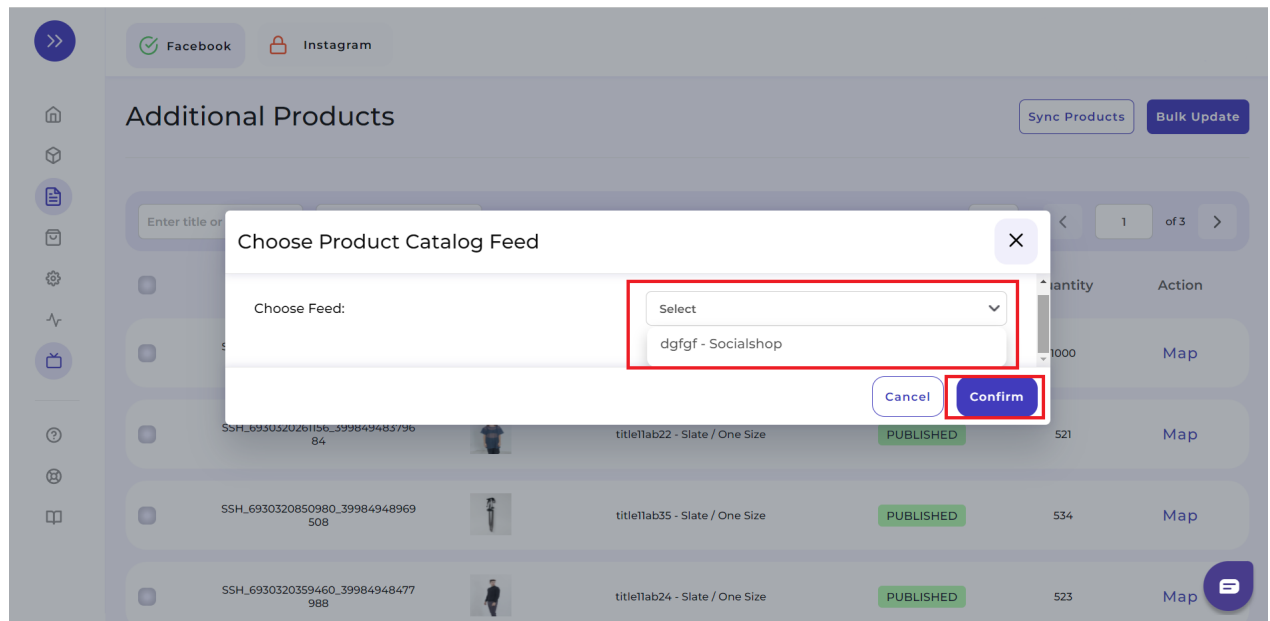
Facebook
Instagram

Additional Products

Sync Products
Bulk Update

Enter title or

1
of 3

Choose Product Catalog Feed

Choose Feed:

Select

dgfgf - Socialshop

Cancel
Confirm

uantity
Action

1000
Map

SSH_6930320261156_39984948379684
titlellab22 - Slate / One Size
PUBLISHED
521
Map

SSH_6930320850980_39984948969508
titlellab35 - Slate / One Size
PUBLISHED
534
Map

SSH_6930320359460_39984948477988
titlellab24 - Slate / One Size
PUBLISHED
523
Map